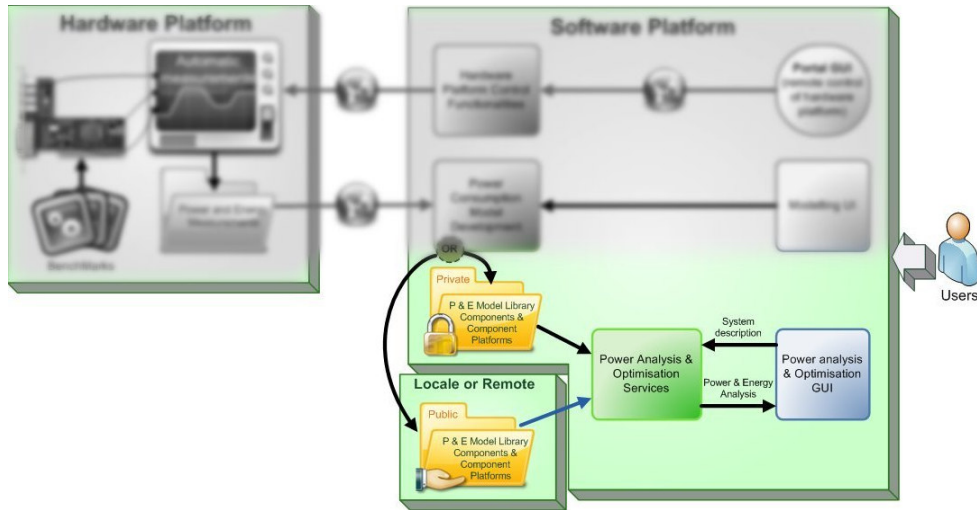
Hardware Platform

Automatic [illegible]

Power and Energy Measurements

Benchmarks

Software Platform

Hardware Platform Control Functionalities

Portal GUI (remote control of hardware platform)

Power Consumption Model Development

Modelling UI

OR

Private

P & E Model Library Components & Component Platforms

Users

System description

Power Analysis & Optimisation Services

Power analysis & Optimisation GUI

Power & Energy Analysis

Locale or Remote

Public

P & E Model Library Components & Component Platforms